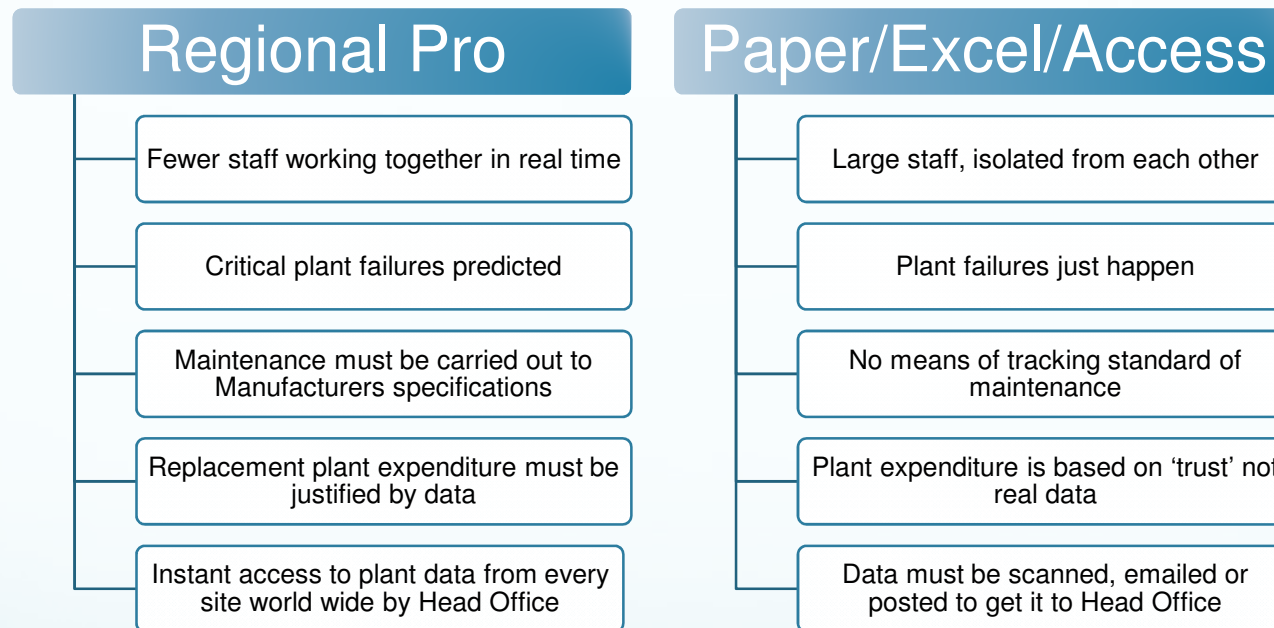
Regional Pro

Fewer staff working together in real time

Critical plant failures predicted

Maintenance must be carried out to Manufacturers specifications

Replacement plant expenditure must be justified by data

Instant access to plant data from every site world wide by Head Office

Paper/Excel/Access

Large staff, isolated from each other

Plant failures just happen

No means of tracking standard of maintenance

Plant expenditure is based on ‘trust’ not real data

Data must be scanned, emailed or posted to get it to Head Office